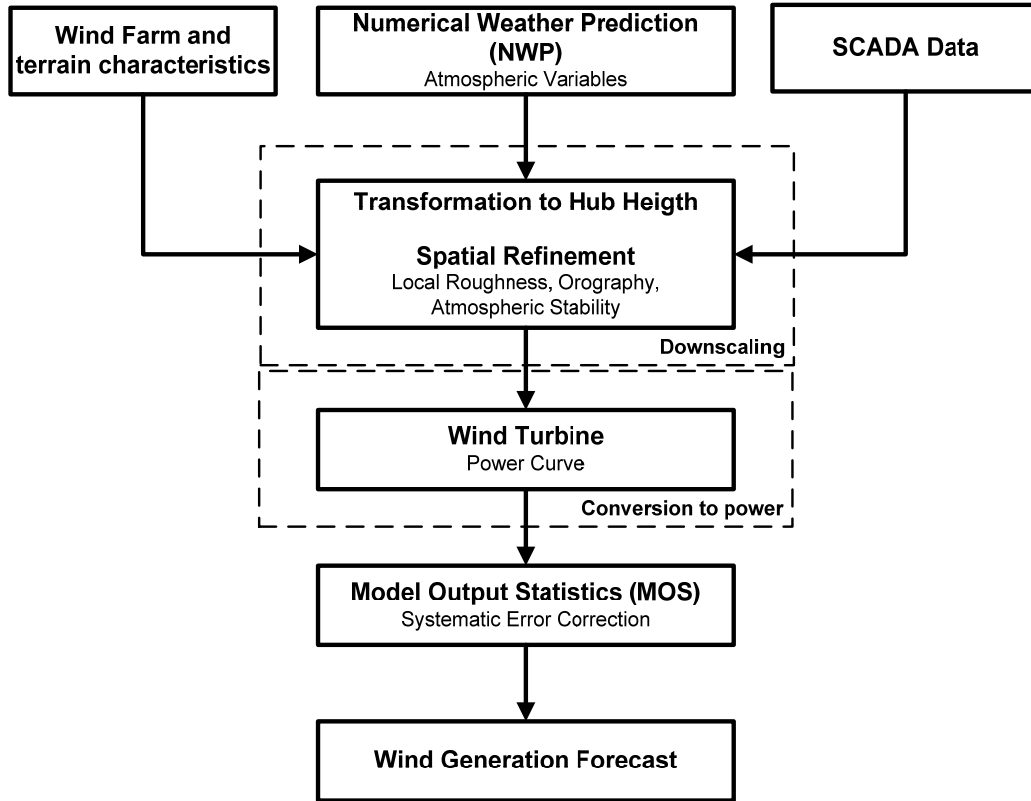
Wind Farm and terrain characteristics

Numerical Weather Prediction (NWP)
Atmospheric Variables

SCADA Data

Transformation to Hub Heigth

Spatial Refinement
Local Roughness, Orography, Atmospheric Stability

Downscaling

Wind Turbine
Power Curve

Conversion to power

Model Output Statistics (MOS)
Systematic Error Correction

Wind Generation Forecast